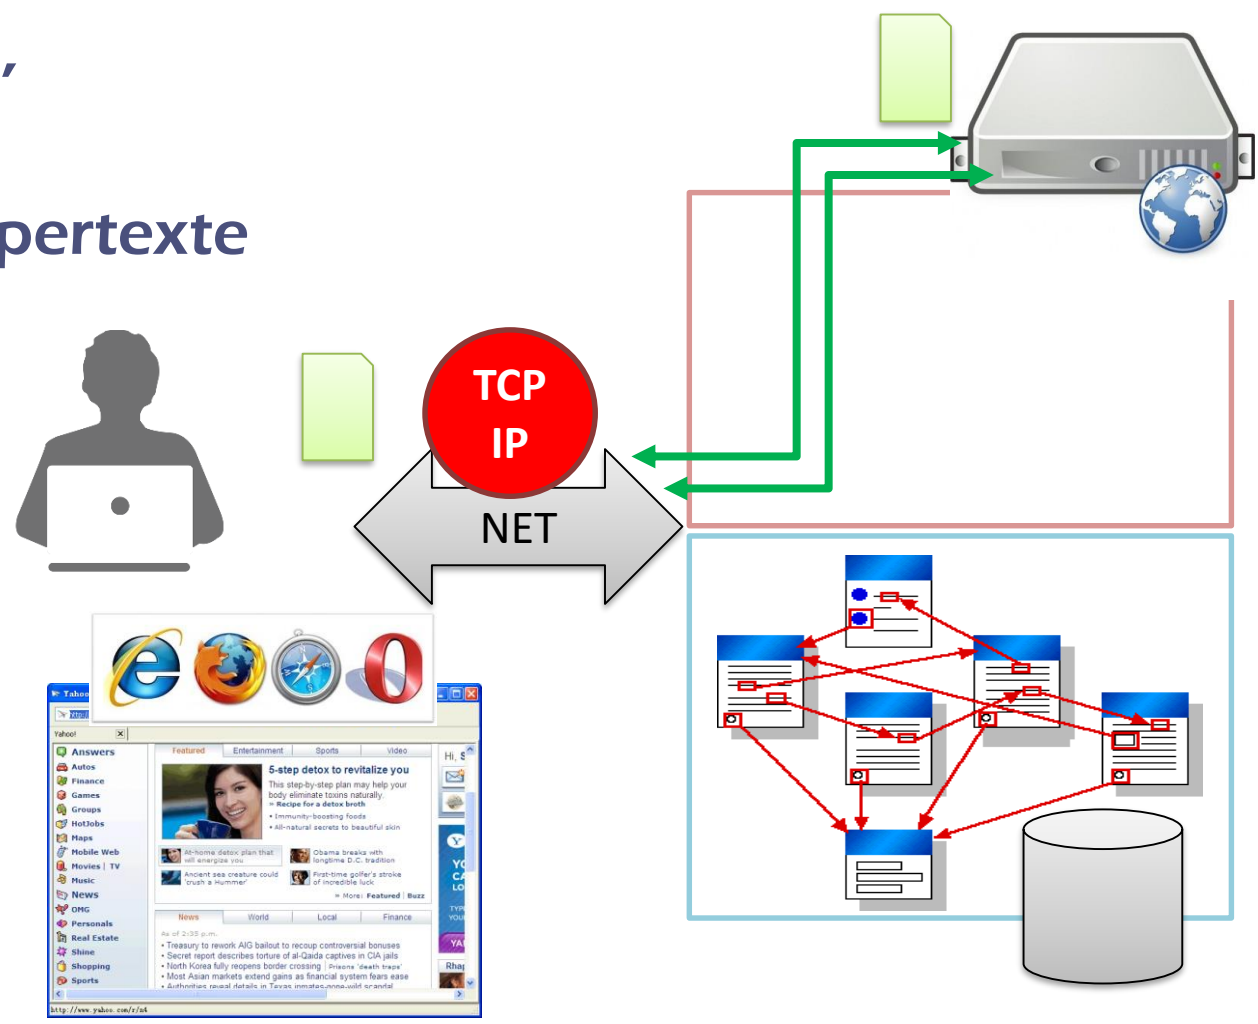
,

pertexte

TCP
IP

NET

Yahoo!
http:
Yahoo!
Answers
Autos
Finance
Games
Groups
HotJobs
Maps
Mobile Web
Movies | TV
Music
News
OMG
Personals
Real Estate
Shine
Shopping
Sports

Featured | Entertainment | Sports | Video

5-step detox to revitalize you
This step-by-step plan may help your body eliminate toxins naturally.
» Recipe for a detox broth
• Immunity-boosting foods
• All-natural secrets to beautiful skin

At-home detox plan that will energize you
Obama breaks with longtime D.C. tradition
Ancient sea creature could 'crush a Hummer'
First-time golfer's stroke of incredible luck
» More: Featured | Buzz

News | World | Local | Finance
As of 2:35 p.m.
• Treasury to rework AIG bailout to recoup controversial bonuses
• Secret report describes torture of al-Qaida captives in CIA jails
• North Korea fully reopens border crossing | Prisons 'death traps'
• Most Asian markets extend gains as financial system fears ease
• Authorities reveal details in Texas inmates-gone-wild scandal

Hi, S
YO
CA
LO
TYP
YOU
YA
Rha

http://www.yahoo.com/r/n4